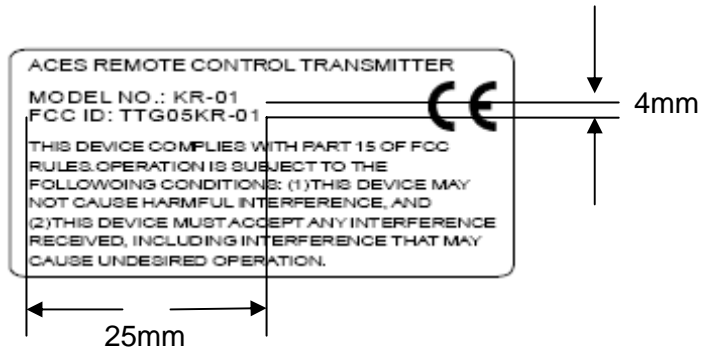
ACES REMOTE CONTROL TRANSMITTER

MODEL NO.: KR-01
FCC ID: TTG05KR-01

CE

4mm

THIS DEVICE COMPLIES WITH PART 15 OF FCC RULES.OPERATION IS SUBJECT TO THE FOLLOWOING CONDITIONS: (1)THIS DEVICE MAY NOT CAUSE HARMFUL INTERFERENCE, AND (2)THIS DEVICE MUST ACCEPT ANY INTERFERENCE RECEIVED, INCLUDING INTERFERENCE THAT MAY CAUSE UNDESIRED OPERATION.

25mm